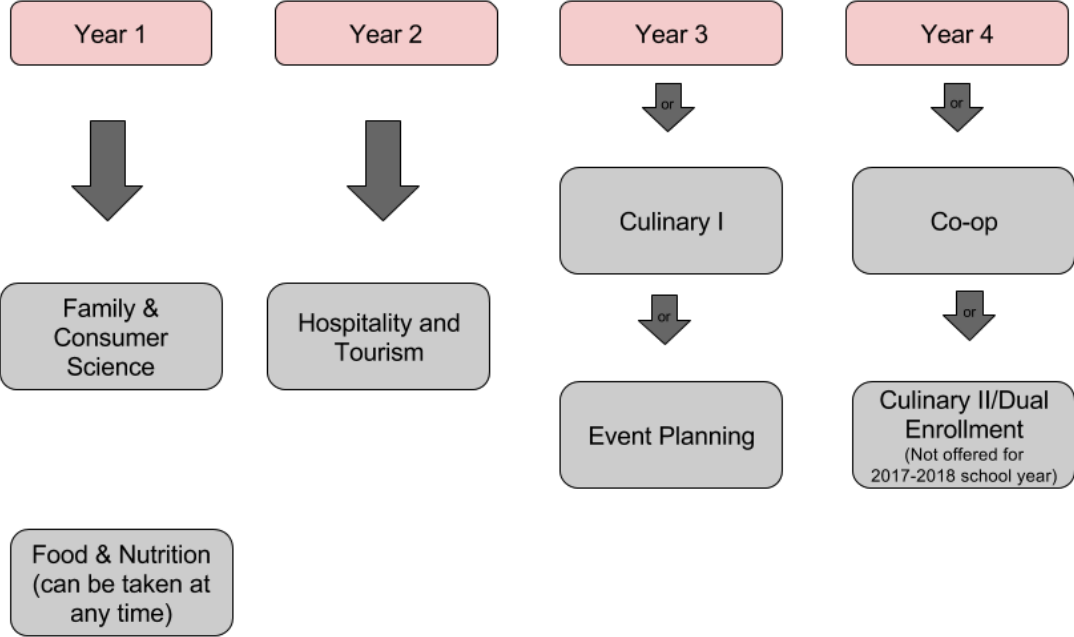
Year 1

Year 2

Year 3

Year 4

or

or

Culinary I

Co-op

or

or

Family & Consumer Science

Hospitality and Tourism

Event Planning

Culinary II/Dual Enrollment
(Not offered for 2017-2018 school year)

Food & Nutrition (can be taken at any time)